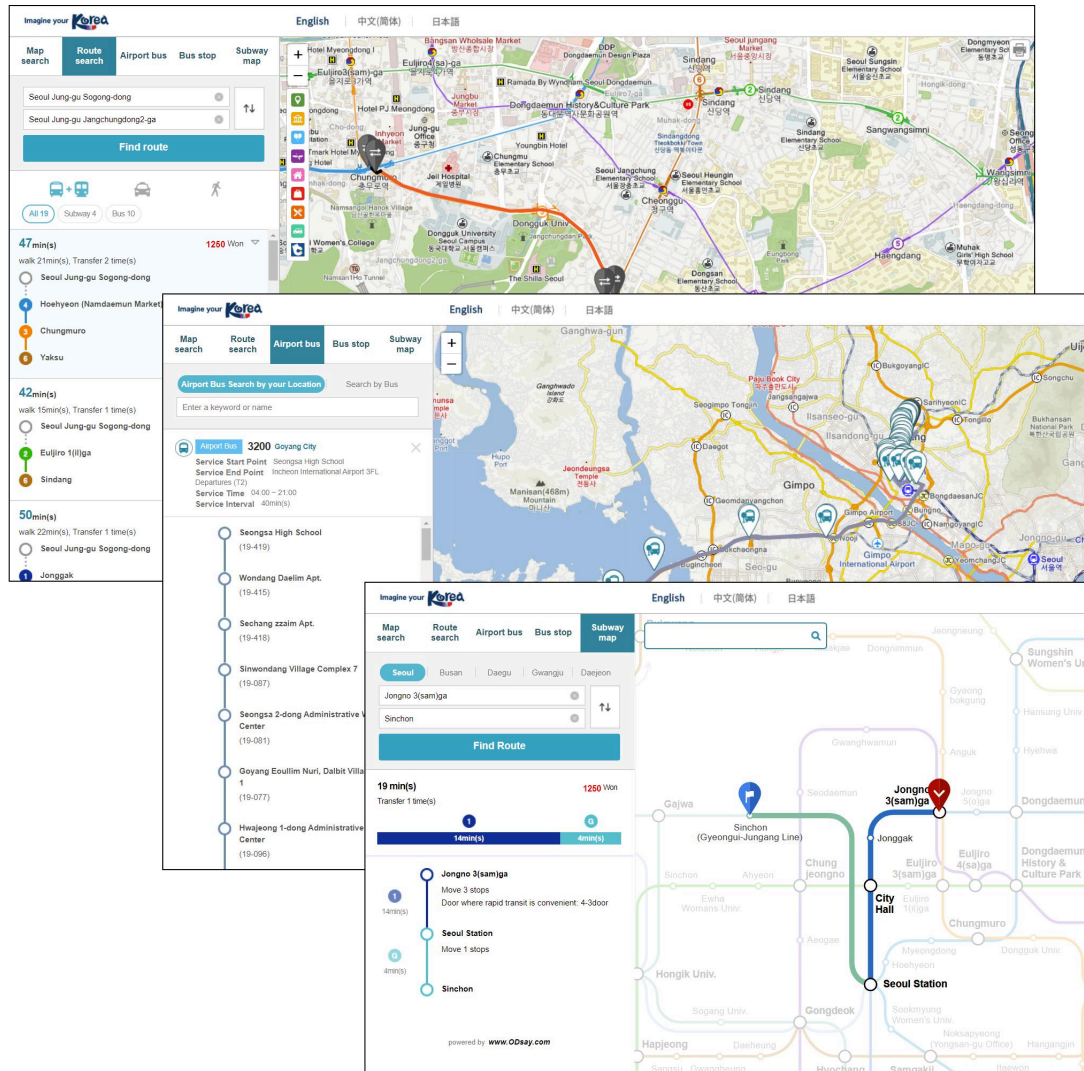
Imagine your Korea

English | 中文(简体) | 日本語

Map search
Route search
Airport bus
Bus stop
Subway map

Seoul Jung-gu Sogong-dong
Seoul Jung-gu Jangchungdong2-ga

Find route

All 19
Subway 4
Bus 10

47min(s) 1250 Won
walk 21min(s), Transfer 2 time(s)
Seoul Jung-gu Sogong-dong
Hoehyeon (Namdaemun Market)
Chungmuro
Yaksu

42min(s)
walk 15min(s), Transfer 1 time(s)
Seoul Jung-gu Sogong-dong
Euljiro 1(il)ga
Sindang

50min(s)
walk 22min(s), Transfer 1 time(s)
Seoul Jung-gu Sogong-dong
Jonggak

Hotel Myeongdong I
Euljiro3(sam)-ga
Euljiro4(sa)-ga
Bangsan Wholesale Market
DDP
Dongdaemun Design Plaza
Seoul jungang Market
Sindang
Dongmyeon Elementary School
Ramada By Wyndham Seoul Dongdaemun
Hotel PJ Meongdong
Jungbu Market
Dongdaemun History&Culture Park
Sindang
Inhyeon Market
Jung-gu Office
Chungmu Elementary School
Youngbin Hotel
Munak-dong
Sindangdong Tteokbokki Town
Sindang Elementary School
Seoul Sungsin Elementary School
Sangwangsimni
Chungmuro
Jeil Hospital
Seoul Jangchung Elementary School
Seoul Heungin Elementary School
Cheonggu
Wangsimni
Namsangol Hanok Village
Dongguk Univ
Dongguk University Seoul Campus
Women's College
The Shilla Seoul
Dongsan Elementary School
Haengdang
Muhak Girls' High School
Namsan1 Ho Tunnel

Airport Bus Search by your Location
Search by Bus
Enter a keyword or name

Airport Bus 3200 Goyang City
Service Start Point Seongsa High School
Service End Point Incheon International Airport 3FL Departures (T2)
Service Time 04:00 ~ 21:00
Service Interval 40min(s)

Seongsa High School (19-419)
Wondang Daelim Apt. (19-415)
Sechang zzaim Apt. (19-418)
Sinwondang Village Complex 7 (19-087)
Seongsa 2-dong Administrative Welfare Center (19-081)
Goyang Eoullim Nuri, Dalbit Village 1 (19-077)
Hwajeong 1-dong Administrative Center (19-096)

Ganghwa-gun
Paju Book City
Ganghwado Island
Seogimpo Tongjin
Bukgoyang IC
Ilsanseo-gu
Ilsandong-gu
Sarihyeon IC
Hupo
Daegot
Jeondeungsa Temple
Manisan(468m) Mountain
Gimpo
Gimpo Airport
Gimpo International Airport
Geomdanyangchon
Bukchaeongna
Bugincheon
Seo-gu
Bongdaesan JC
Seoul
Mago-gu
Bukhansan National Park

Seoul | Busan | Daegu | Gwangju | Daejeon
Jongno 3(sam)ga
Sinchon
Find Route

19 min(s) 1250 Won
Transfer 1 time(s)
14min(s) 4min(s)

Jongno 3(sam)ga
Move 3 stops
Door where rapid transit is convenient: 4-3door
Seoul Station
Move 1 stops
Sinchon

powered by www.ODsay.com

Gajwa
Sinchon (Gyeongui-Jungang Line)
Seodaemun
Gwanghwamun
Jongno 3(sam)ga
Jonggak
Jongno 5(o)ga
Dongdaemun
Dongdaemun History & Culture Park
Chungjeongno
Euljiro 3(sam)ga
Euljiro 4(sa)ga
City Hall
Euljiro 1(il)ga
Chungmuro
Ewha Womans Univ.
Ahyeon
Aeogae
Myeongdong
Hoehyeon
Dongguk Univ.
Seoul Station
Hongik Univ.
Sogang Univ.
Gongdeok
Sookmyung Women's Univ.
Noksapyeong (Yongsan-gu Office)
Hapjeong
Daeheung
Sangsu
Gwangheungchang
Hyochang
Samgakji
Itaewon
Hangangjin
Dongmyo
Sungshin Women's Univ.
Hansung Univ
Hyehwa
Anguk
Gyeongbokgung
Jeongneung
Sinchon